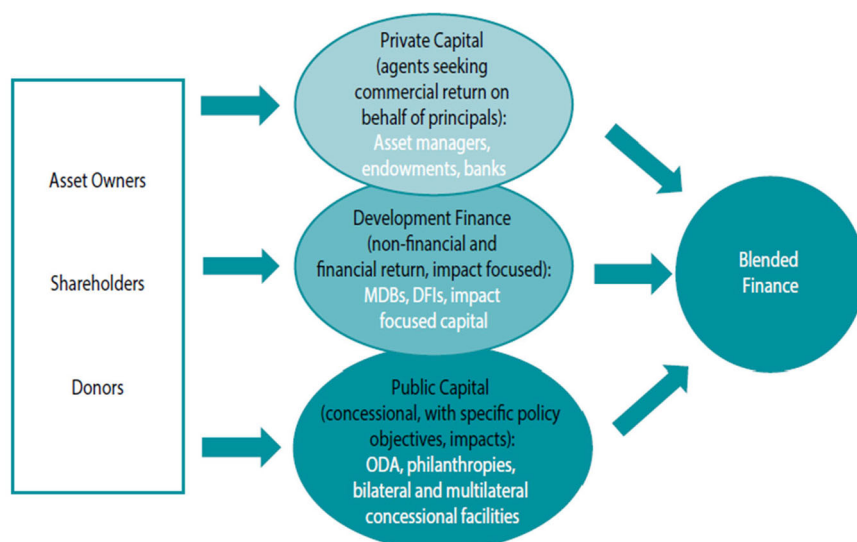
Asset Owners

Shareholders

Donors

Private Capital (agents seeking commercial return on behalf of principals): Asset managers, endowments, banks

Development Finance (non-financial and financial return, impact focused): MDBs, DFIs, impact focused capital

Public Capital (concessional, with specific policy objectives, impacts): ODA, philanthropies, bilateral and multilateral concessional facilities

Blended Finance